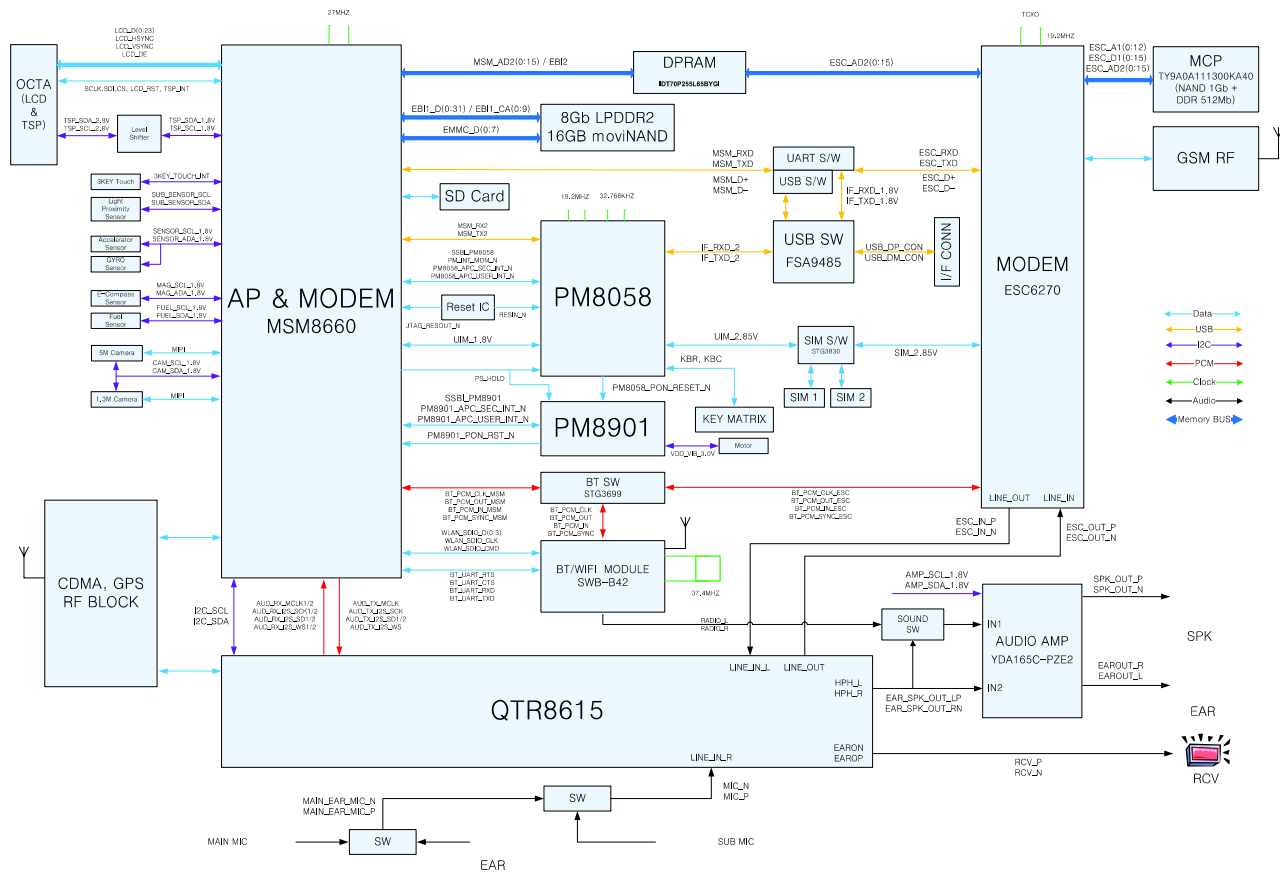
27MHZ

TCXO
19.2MHZ

LCD_D(0:23)
LCD_HSYNC
LCD_VSYNC
LCD_DE

OCTA (LCD & TSP)

SCLK,SDI,CS, LCD_RST, TSP_INT

TSP_SDA_2.8V
TSP_SCL_2.8V

Level Shifter

TSP_SDA_1.8V
TSP_SCL_1.8V

3KEY Touch
3KEY_TOUCH_INT

Light Proximity Sensor
SUB_SENSOR_SCL
SUB_SENSOR_SDA

Accelerator Sensor
GYRO Sensor
SENSOR_SCL_1.8V
SENSOR_ADA_1.8V

E-Compass Sensor
MAG_SCL_1.8V
MAG_ADA_1.8V

Fuel Sensor
FUEL_SCL_1.8V
FUEL_SDA_1.8V

5M Camera
MIPI
CAM_SCL_1.8V
CAM_SDA_1.8V

1.3M Camera
MIPI

AP & MODEM
MSM8660

MSM_AD2(0:15) / EBI2

DPRAM
IDT70P255L65BYGI

ESC_AD2(0:15)

EBI1_D(0:31) / EBI1_CA(0:9)
EMMC_D(0:7)

8Gb LPDDR2
16GB moviNAND

MSM_RXD
MSM_TXD
MSM_D+
MSM_D−

UART S/W
USB S/W

ESC_RXD
ESC_TXD
ESC_D+
ESC_D−

IF_RXD_1.8V
IF_TXD_1.8V

SD Card

19.2MHZ
32.768KHZ

MSM_RX2
MSM_TX2

SSBI_PM8058
PM_INT_MDM_N
PM8058_APC_SEC_INT_N
PM8058_APC_USER_INT_N

Reset IC
RESIN_N
JTAG_RESOUT_N

PM8058

IF_RXD_2
IF_TXD_2

USB SW
FSA9485

USB_DP_CON
USB_DM_CON

I/F CONN

UIM_1.8V
UIM_2.85V

SIM S/W
STG3830

SIM_2.85V

SIM 1
SIM 2

KBR, KBC
PS_HOLD
PM8058_PON_RESET_N

KEY MATRIX

SSBI_PM8901
PM8901_APC_SEC_INT_N
PM8901_APC_USER_INT_N
PM8901_PON_RST_N

PM8901

Motor
VDD_VIB_3.0V

MODEM
ESC6270

ESC_A1(0:12)
ESC_D1(0:15)
ESC_AD2(0:15)

MCP
TY9A0A111300KA40
(NAND 1Gb + DDR 512Mb)

GSM RF

Data
USB
I2C
PCM
Clock
Audio
Memory BUS

BT SW
STG3699

BT_PCM_CLK_MSM
BT_PCM_OUT_MSM
BT_PCM_IN_MSM
BT_PCM_SYNC_MSM

BT_PCM_CLK_ESC
BT_PCM_OUT_ESC
BT_PCM_IN_ESC
BT_PCM_SYNC_ESC

BT_PCM_CLK
BT_PCM_OUT
BT_PCM_IN
BT_PCM_SYNC

LINE_OUT
LINE_IN

ESC_IN_P
ESC_IN_N

ESC_OUT_P
ESC_OUT_N

WLAN_SDIO_D(0:3)
WLAN_SDIO_CLK
WLAN_SDIO_CMD

BT/WIFI MODULE
SWB-B42

37.4MHZ

BT_UART_RTS
BT_UART_CTS
BT_UART_RXD
BT_UART_TXD

CDMA, GPS RF BLOCK

I2C_SCL
I2C_SDA

AUD_RX_MCLK1/2
AUD_RX_I2S_SCK1/2
AUD_RX_I2S_SD1/2
AUD_RX_I2S_WS1/2

AUD_TX_MCLK
AUD_TX_I2S_SCK
AUD_TX_I2S_SD1/2
AUD_TX_I2S_WS

RADIO_L
RADIO_R

AMP_SCL_1.8V
AMP_SDA_1.8V

SOUND SW

IN1
AUDIO AMP
YDA165C-PZE2
IN2

SPK_OUT_P
SPK_OUT_N
SPK

EAROUT_R
EAROUT_L
EAR

QTR8615

LINE_IN_L
LINE_OUT
HPH_L
HPH_R

EAR_SPK_OUT_LP
EAR_SPK_OUT_RN

EARON
EAROP

RCV_P
RCV_N
RCV

LINE_IN_R

MIC_N
MIC_P

MAIN_EAR_MIC_N
MAIN_EAR_MIC_P

SW

MAIN MIC
SW
EAR
SUB MIC